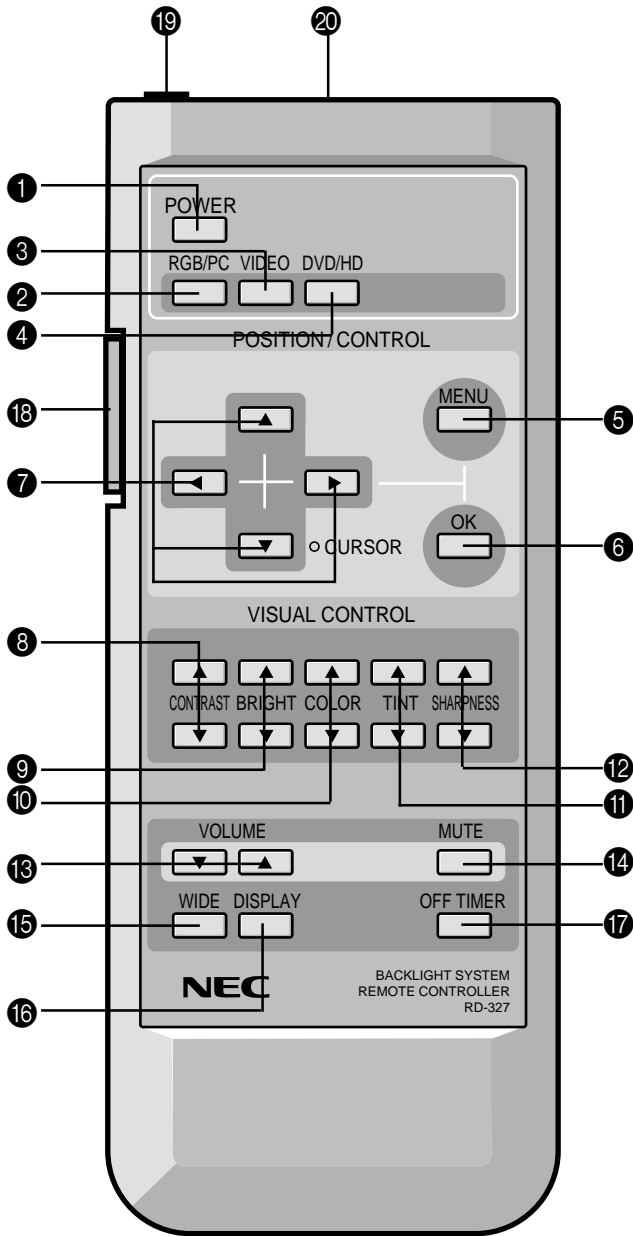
19
20
1
POWER
3
RGB/PC VIDEO DVD/HD
2
4
POSITION / CONTROL
18
MENU
5
7
OK
6
CURSOR
VISUAL CONTROL
8
CONTRAST BRIGHT COLOR TINT SHARPNESS
9
12
10
11
VOLUME
MUTE
13
14
WIDE DISPLAY
OFF TIMER
15
17
NEC
BACKLIGHT SYSTEM
REMOTE CONTROLLER
RD-327
16